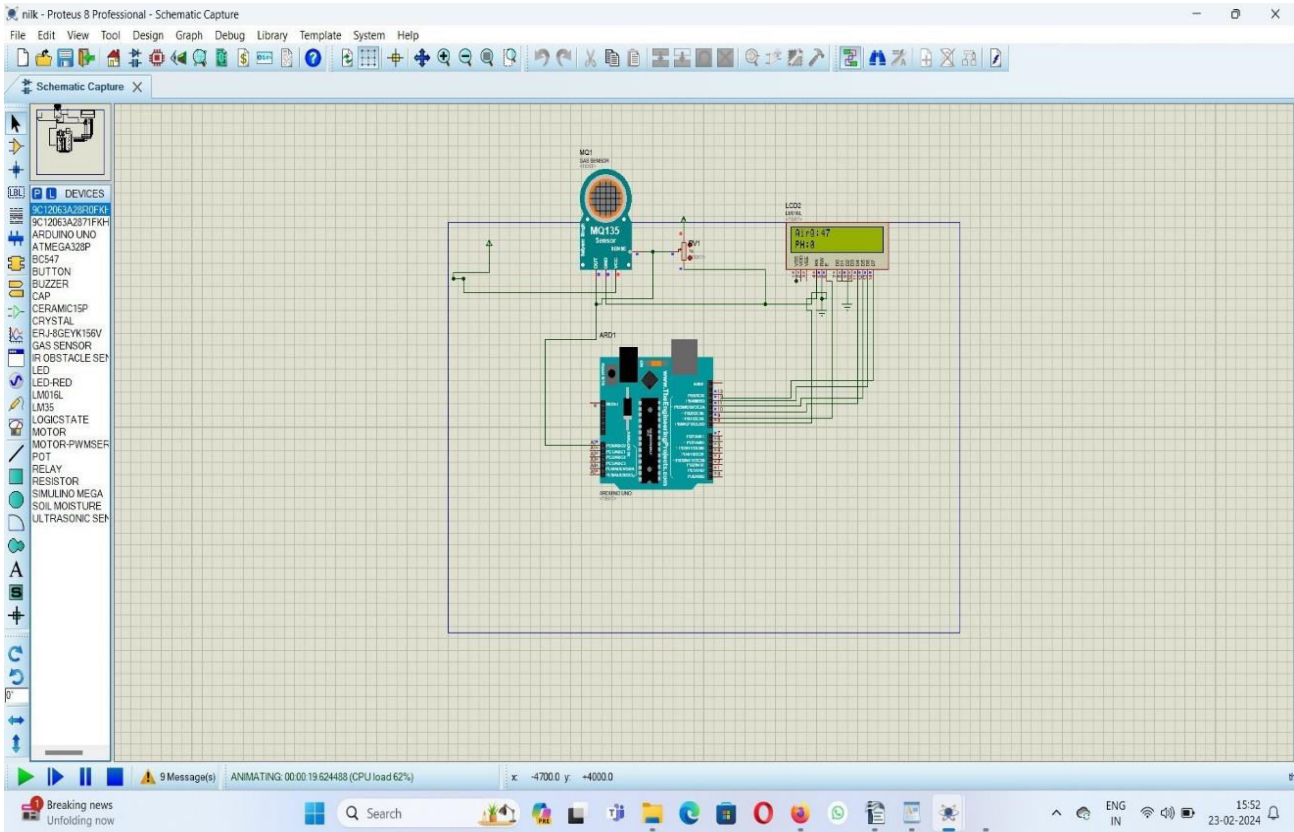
nilk - Proteus 8 Professional - Schematic Capture

File Edit View Tool Design Graph Debug Library Template System Help

Schematic Capture

P L DEVICES
9C12063A28R0FKH
9C12063A2871FKH
ARDUINO UNO
ATMEGA328P
BC547
BUTTON
BUZZER
CAP
CERAMIC15P
CRYSTAL
ERJ-8GEYK156V
GAS SENSOR
IR OBSTACLE SEN
LED
LED-RED
LM016L
LM35
LOGICSTATE
MOTOR
MOTOR-PWMSER
POT
RELAY
RESISTOR
SIMULINO MEGA
SOIL MOISTURE
ULTRASONIC SEN

MQ1
GAS SENSOR
MQ135
Sensor

RV1

LCD2
Air Q:47
PH:8

ARD1

www.TheEngineeringProjects.com

ARDUINO UNO

9 Message(s) ANIMATING: 00:00:19.624488 (CPU load 62%) x: -4700.0 y: +4000.0

Breaking news
Unfolding now

Search

ENG IN 15:52 23-02-2024